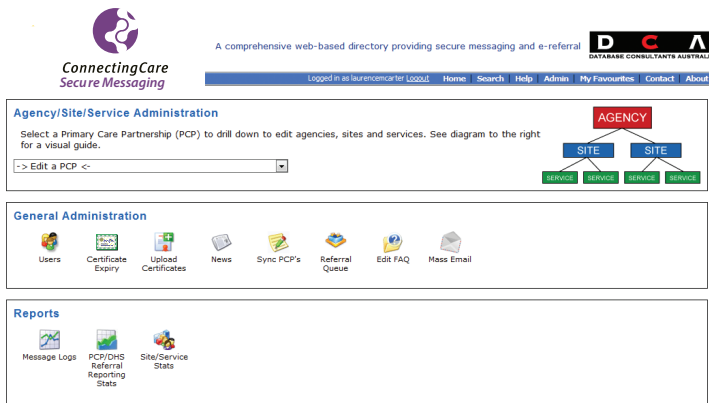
ConnectingCare
Secure Messaging

A comprehensive web-based directory providing secure messaging and e-referral

D C A
DATABASE CONSULTANTS AUSTRALI

Logged in as laurencemcarter Logout | Home | Search | Help | Admin | My Favourites | Contact | About

Agency/Site/Service Administration

Select a Primary Care Partnership (PCP) to drill down to edit agencies, sites and services. See diagram to the right for a visual guide.

-> Edit a PCP <-

AGENCY
SITE
SITE
SERVICE
SERVICE
SERVICE
SERVICE

General Administration

Users
Certificate Expiry
Upload Certificates
News
Sync PCP's
Referral Queue
Edit FAQ
Mass Email

Reports

Message Logs
PCP/DHS Referral Reporting Stats
Site/Service Stats